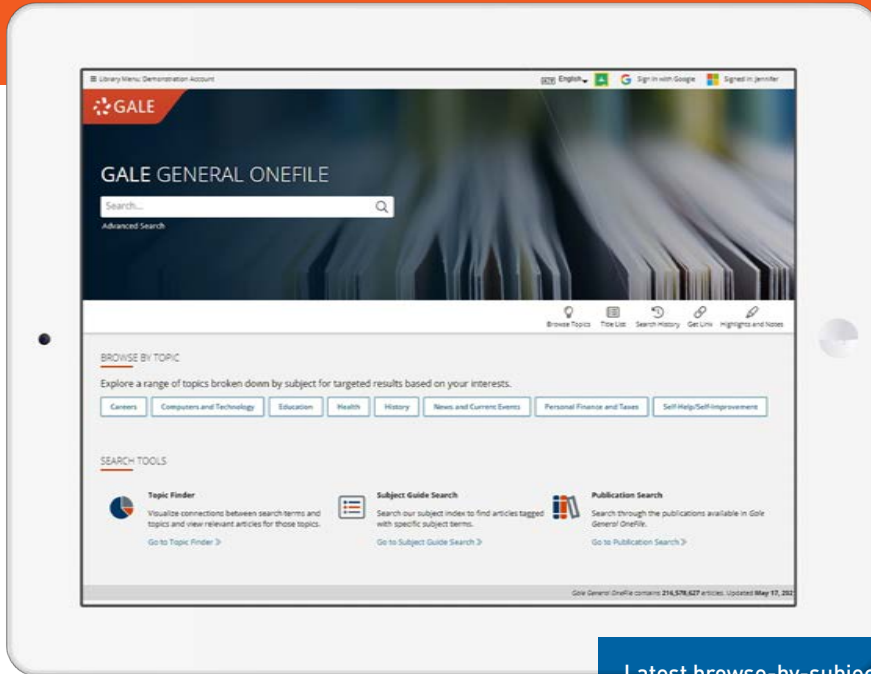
Library Menu: Demonstration Account

English Sign in with Google Signed in Jennifer

GALE

GALE GENERAL ONEFILE

Search...

Advanced Search

Browse Topics Title List Search History Get Link Highlights and Notes

BROWSE BY TOPIC

Explore a range of topics broken down by subject for targeted results based on your interests.

Careers Computers and Technology Education Health History News and Current Events Personal Finance and Taxes Self-Help/Self-Improvement

SEARCH TOOLS

Topic Finder

Visualize connections between search terms and topics and view relevant articles for those topics.

Go to Topic Finder

Subject Guide Search

Search our subject index to find articles tagged with specific subject terms.

Go to Subject Guide Search

Publication Search

Search through the publications available in Gale General OneFile.

Go to Publication Search

Gale General OneFile contains 216,578,627 articles. Updated May 17, 202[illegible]

Latest browse-by-subjec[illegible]